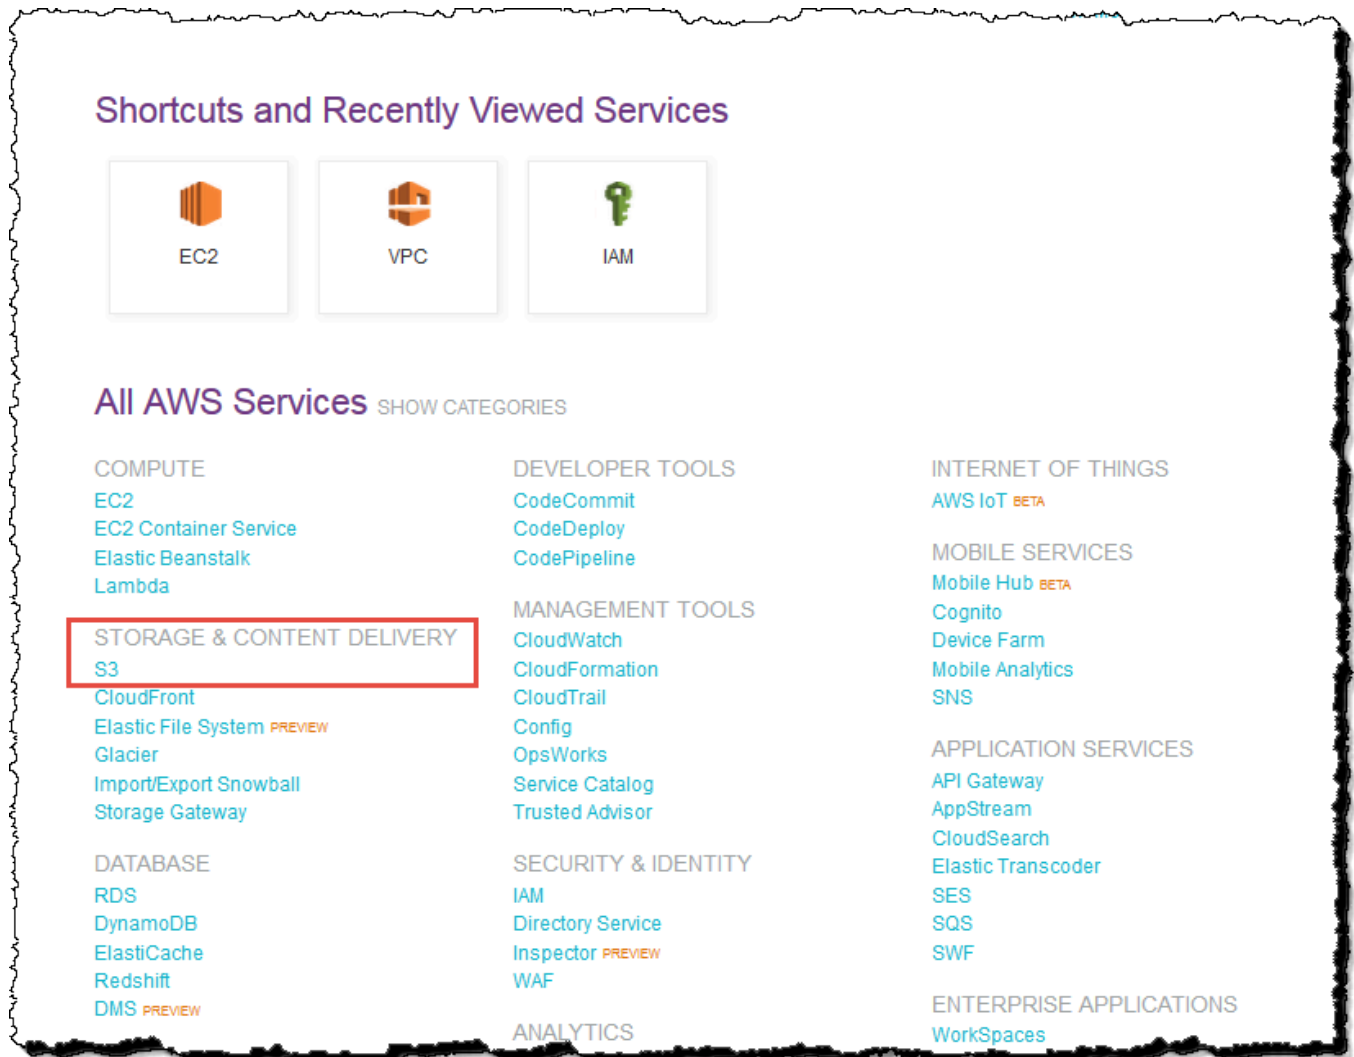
Shortcuts and Recently Viewed Services

EC2

VPC

IAM

All AWS Services SHOW CATEGORIES

COMPUTE
EC2
EC2 Container Service
Elastic Beanstalk
Lambda

STORAGE & CONTENT DELIVERY
S3
CloudFront
Elastic File System PREVIEW
Glacier
Import/Export Snowball
Storage Gateway

DATABASE
RDS
DynamoDB
ElastiCache
Redshift
DMS PREVIEW

DEVELOPER TOOLS
CodeCommit
CodeDeploy
CodePipeline

MANAGEMENT TOOLS
CloudWatch
CloudFormation
CloudTrail
Config
OpsWorks
Service Catalog
Trusted Advisor

SECURITY & IDENTITY
IAM
Directory Service
Inspector PREVIEW
WAF

ANALYTICS

INTERNET OF THINGS
AWS IoT BETA

MOBILE SERVICES
Mobile Hub BETA
Cognito
Device Farm
Mobile Analytics
SNS

APPLICATION SERVICES
API Gateway
AppStream
CloudSearch
Elastic Transcoder
SES
SQS
SWF

ENTERPRISE APPLICATIONS
WorkSpaces